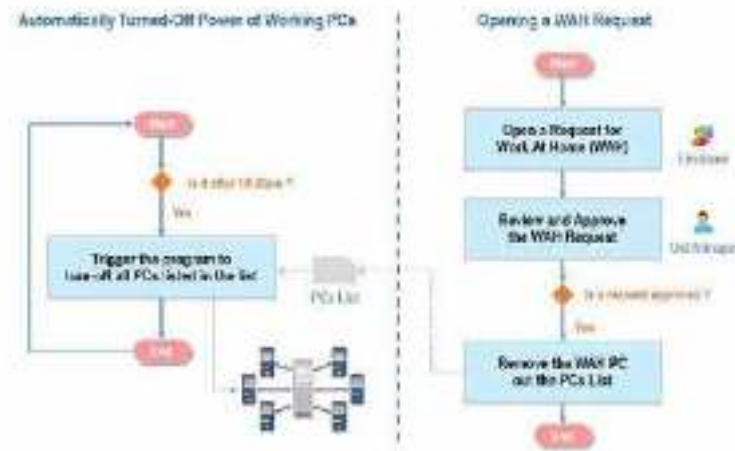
Automatically Turned-Off Power of Working PCs

Start

Is it after 18:00pm ?

Yes

Trigger the program to turn-off all PCs listed in the list

End

PCs List

Opening a WAH Request

Start

Open a Request for Work At Home (WAH)

Employee

Review and Approve the WAH Request

Unit Manager

Is a request approved ?

Yes

Remove the WAH PC out the PCs List

End